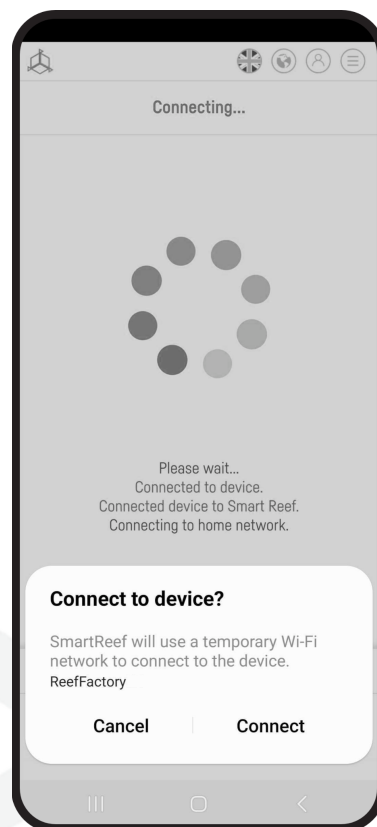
Connecting...

Please wait...
Connected to device.
Connected device to Smart Reef.
Connecting to home network.

Connect to device?

SmartReef will use a temporary Wi-Fi network to connect to the device.
ReefFactory

Cancel

Connect